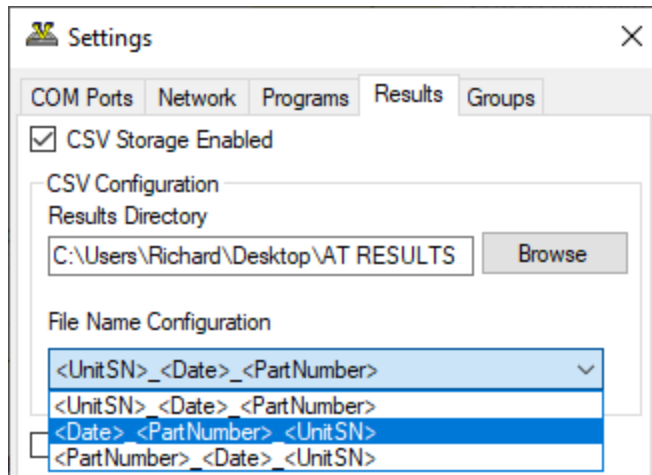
Settings

COM Ports | Network | Programs | Results | Groups

CSV Storage Enabled

CSV Configuration

Results Directory

C:\Users\Richard\Desktop\AT RESULTS

Browse

File Name Configuration

<UnitSN>_<Date>_<PartNumber>

<UnitSN>_<Date>_<PartNumber>

<Date>_<PartNumber>_<UnitSN>

<PartNumber>_<Date>_<UnitSN>